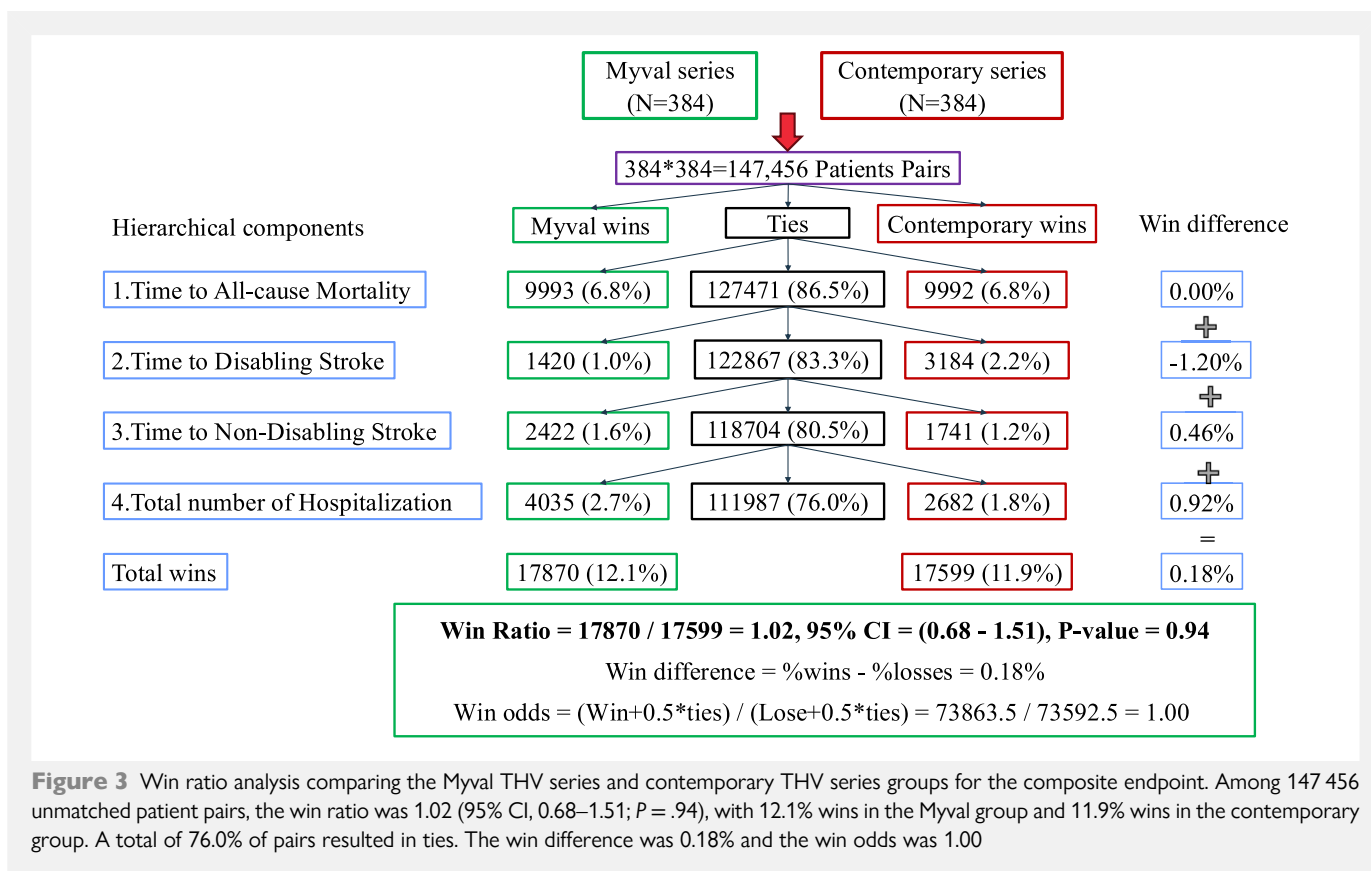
Myval series
(N=384)

Contemporary series
(N=384)

384*384=147,456 Patients Pairs

Hierarchical components

Myval wins

Ties

Contemporary wins

Win difference

1.Time to All-cause Mortality

9993 (6.8%)

127471 (86.5%)

9992 (6.8%)

0.00%

+

2.Time to Disabling Stroke

1420 (1.0%)

122867 (83.3%)

3184 (2.2%)

-1.20%

+

3.Time to Non-Disabling Stroke

2422 (1.6%)

118704 (80.5%)

1741 (1.2%)

0.46%

+

4.Total number of Hospitalization

4035 (2.7%)

111987 (76.0%)

2682 (1.8%)

0.92%

=

Total wins

17870 (12.1%)

17599 (11.9%)

0.18%

**Win Ratio = 17870 / 17599 = 1.02, 95% CI = (0.68 - 1.51), P-value = 0.94**

Win difference = %wins - %losses = 0.18%

Win odds = (Win+0.5*ties) / (Lose+0.5*ties) = 73863.5 / 73592.5 = 1.00

**Figure 3** Win ratio analysis comparing the Myval THV series and contemporary THV series groups for the composite endpoint. Among 147 456 unmatched patient pairs, the win ratio was 1.02 (95% CI, 0.68–1.51; *P* = .94), with 12.1% wins in the Myval group and 11.9% wins in the contemporary group. A total of 76.0% of pairs resulted in ties. The win difference was 0.18% and the win odds was 1.00